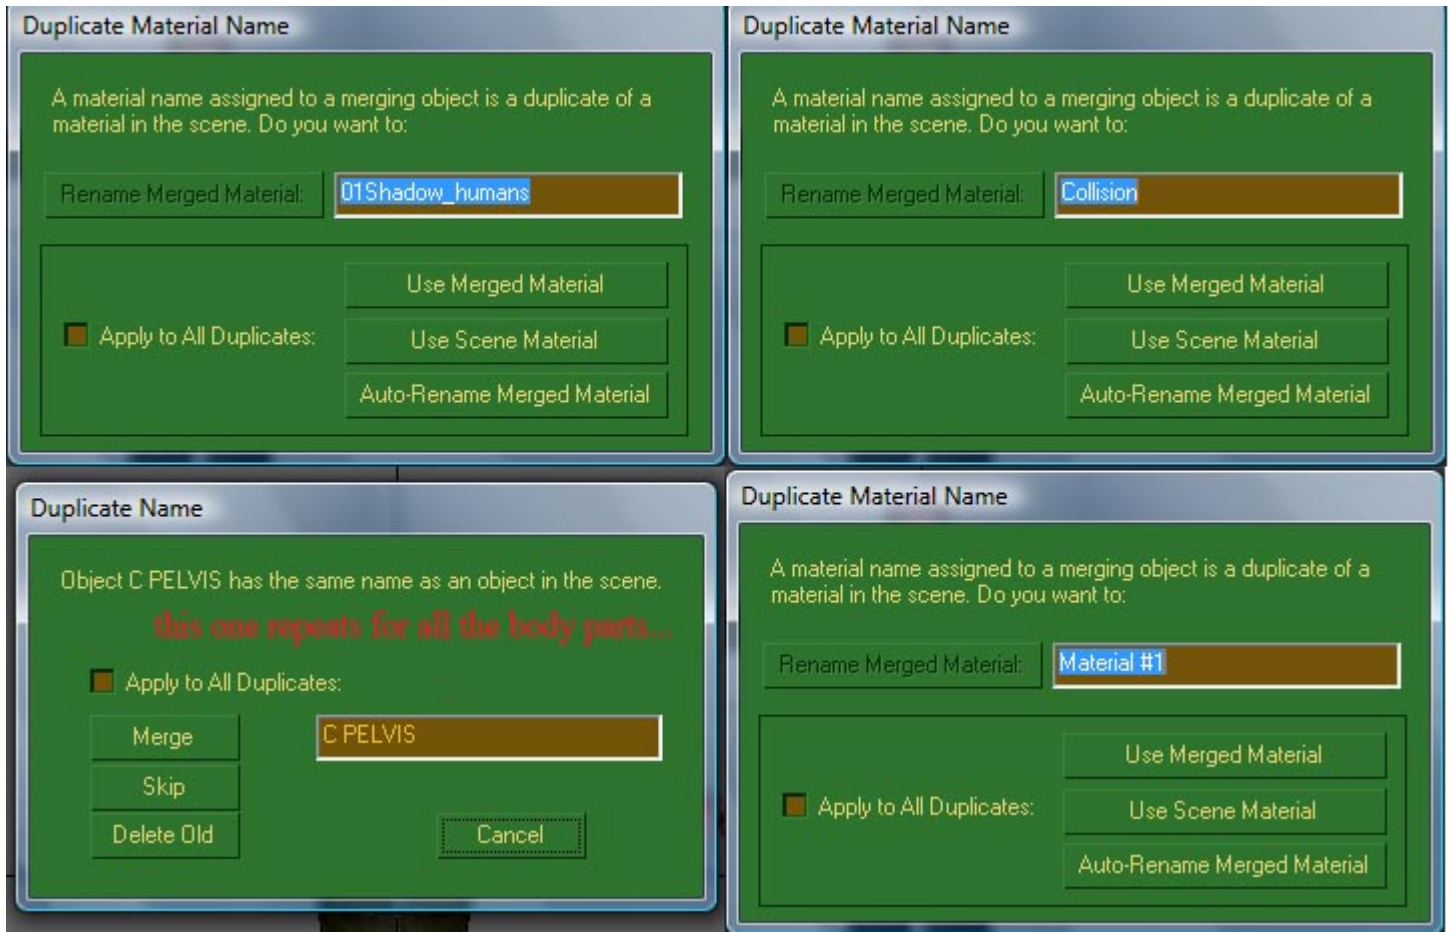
Duplicate Material Name

A material name assigned to a merging object is a duplicate of a material in the scene. Do you want to:

Rename Merged Material: 01Shadow_humans

Apply to All Duplicates:

Use Merged Material

Use Scene Material

Auto-Rename Merged Material

Duplicate Material Name

A material name assigned to a merging object is a duplicate of a material in the scene. Do you want to:

Rename Merged Material: Collision

Apply to All Duplicates:

Use Merged Material

Use Scene Material

Auto-Rename Merged Material

Duplicate Name

Object C PELVIS has the same name as an object in the scene.

this one repeats for all the body parts...

Apply to All Duplicates:

Merge

Skip

Delete Old

C PELVIS

Cancel

Duplicate Material Name

A material name assigned to a merging object is a duplicate of a material in the scene. Do you want to:

Rename Merged Material: Material #1

Apply to All Duplicates:

Use Merged Material

Use Scene Material

Auto-Rename Merged Material